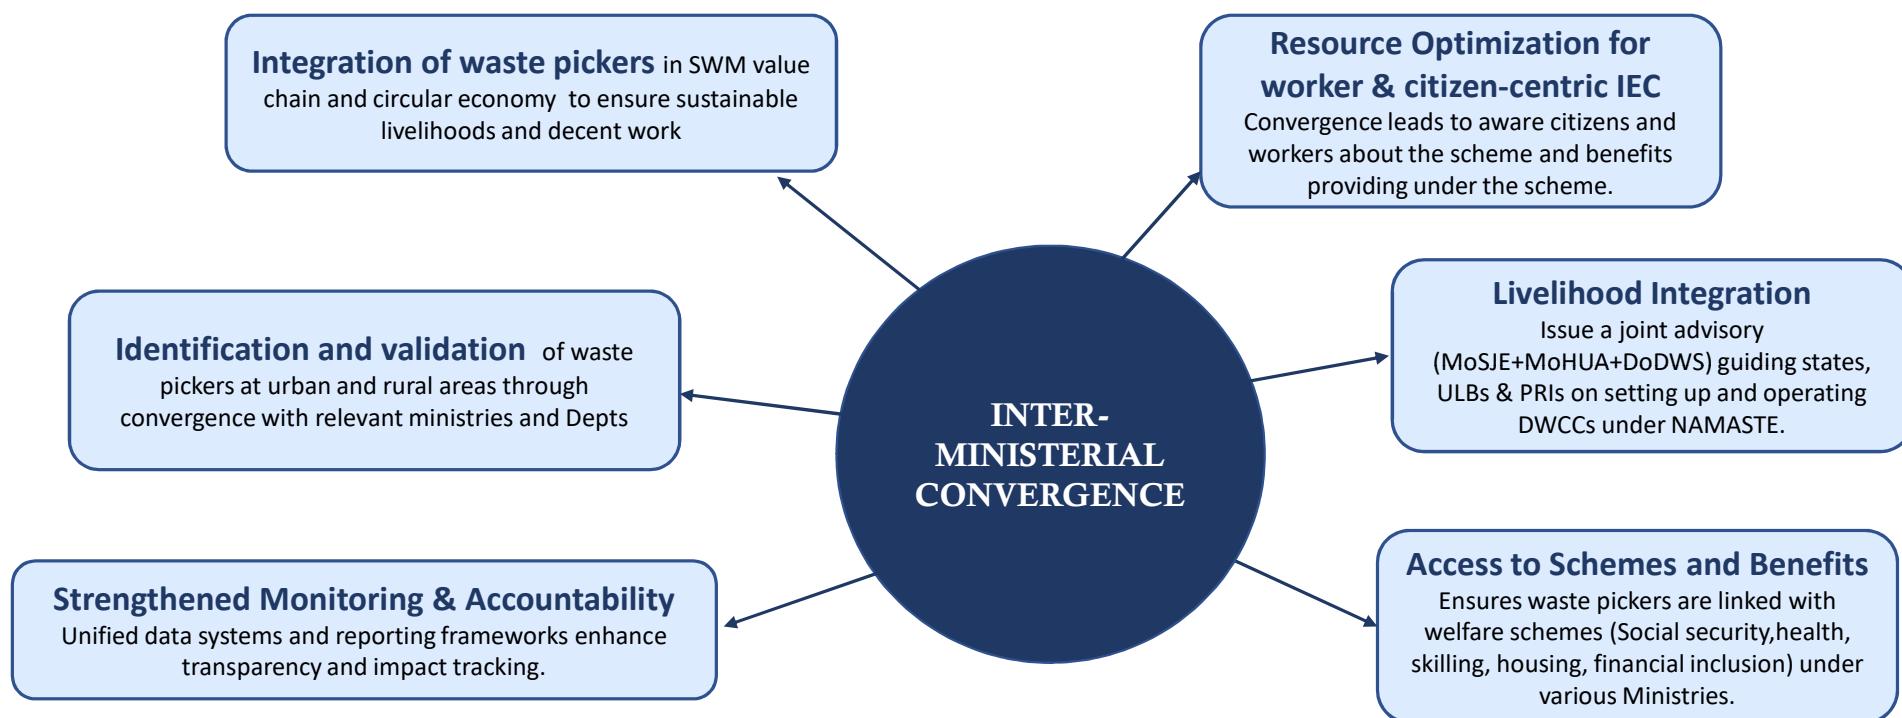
INTER-MINISTERIAL CONVERGENCE

Integration of waste pickers in SWM value chain and circular economy to ensure sustainable livelihoods and decent work

Resource Optimization for worker & citizen-centric IEC
Convergence leads to aware citizens and workers about the scheme and benefits providing under the scheme.

Identification and validation of waste pickers at urban and rural areas through convergence with relevant ministries and Depts

Livelihood Integration
Issue a joint advisory (MoSJE+MoHUA+DoDWS) guiding states, ULBs & PRIs on setting up and operating DWCCs under NAMASTE.

Strengthened Monitoring & Accountability
Unified data systems and reporting frameworks enhance transparency and impact tracking.

Access to Schemes and Benefits
Ensures waste pickers are linked with welfare schemes (Social security,health, skilling, housing, financial inclusion) under various Ministries.